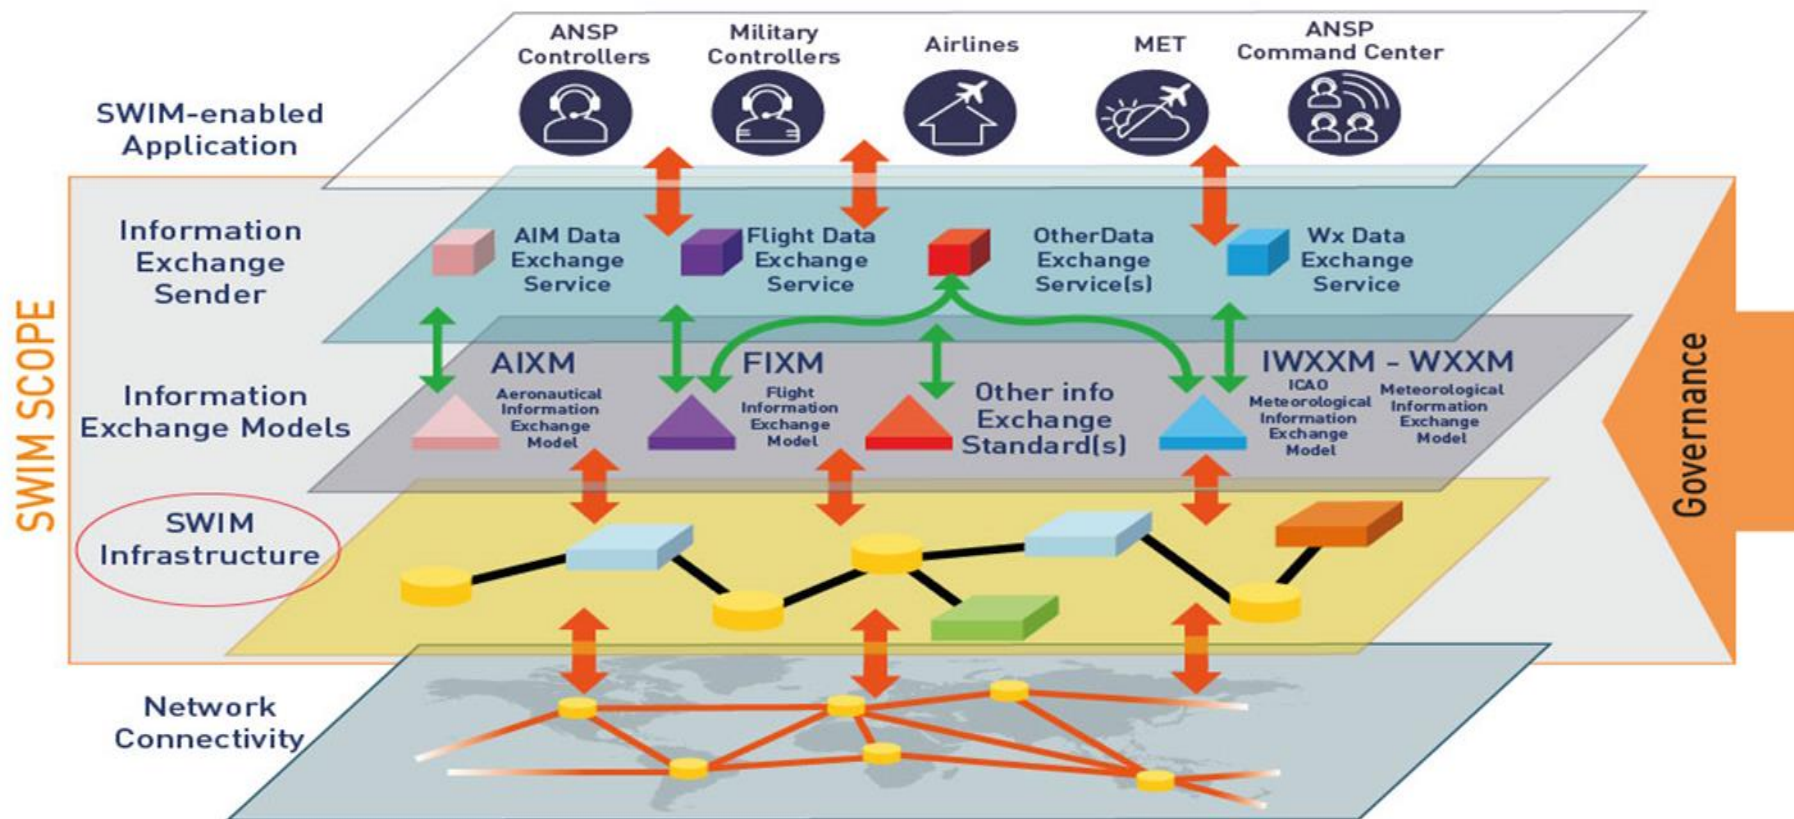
ANSP Controllers

Military Controllers

Airlines

MET

ANSP Command Center

SWIM-enabled Application

Information Exchange Sender

AIM Data Exchange Service

Flight Data Exchange Service

OtherData Exchange Service(s)

Wx Data Exchange Service

SWIM SCOPE

Information Exchange Models

AIXM
Aeronautical Information Exchange Model

FIXM
Flight Information Exchange Model

Other info Exchange Standard(s)

IWXXM - WXXM
ICAO Meteorological Information Exchange Model

Meteorological Information Exchange Model

Governance

SWIM Infrastructure

Network Connectivity